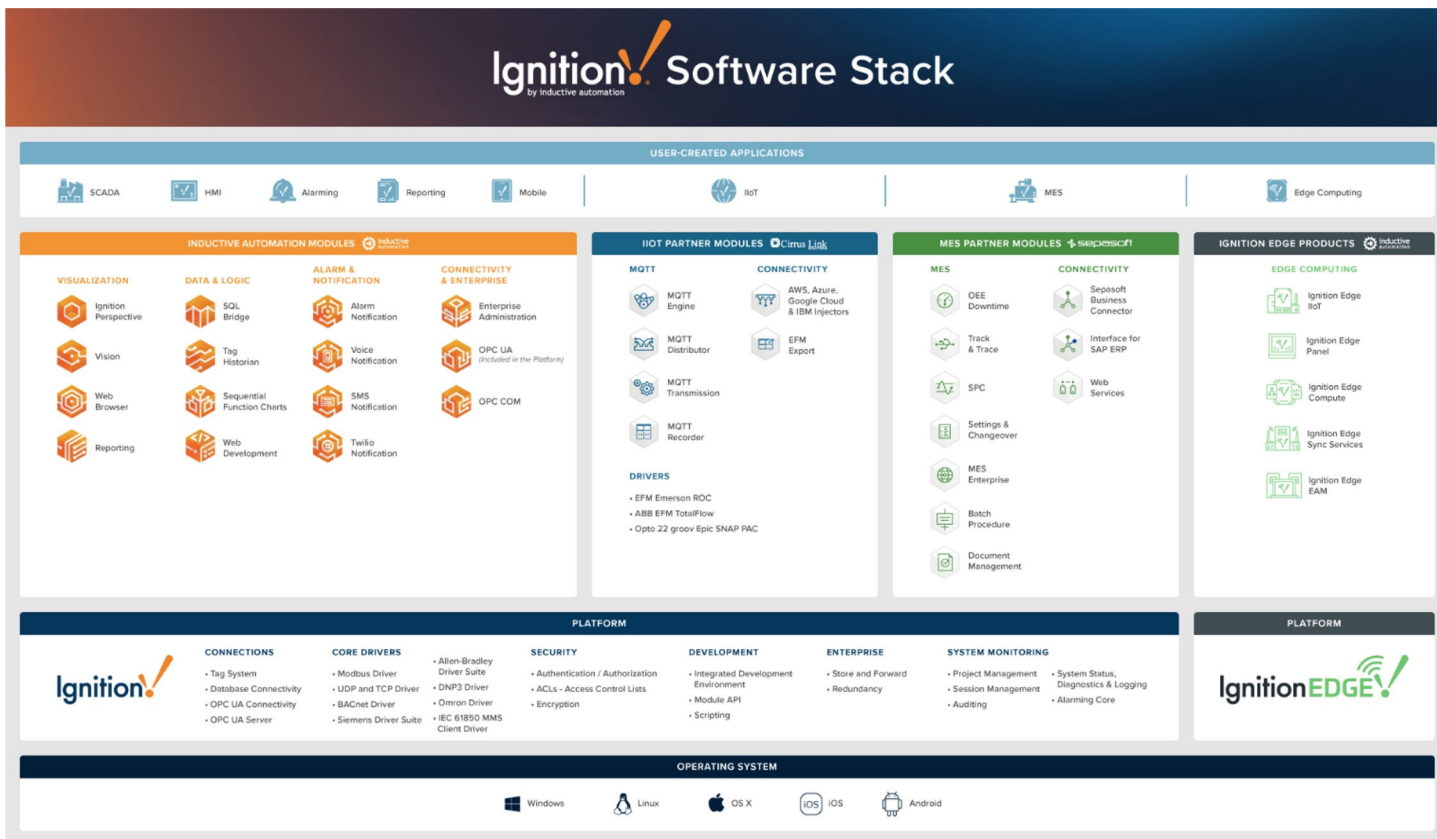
Ignition by inductive automation Software Stack

USER-CREATED APPLICATIONS

SCADA HMI Alarming Reporting Mobile IIoT MES Edge Computing

INDUCTIVE AUTOMATION MODULES Inductive automation

VISUALIZATION
Ignition Perspective
Vision
Web Browser
Reporting

DATA & LOGIC
SQL Bridge
Tag Historian
Sequential Function Charts
Web Development

ALARM & NOTIFICATION
Alarm Notification
Voice Notification
SMS Notification
Twilio Notification

CONNECTIVITY & ENTERPRISE
Enterprise Administration
OPC UA (Included in the Platform)
OPC COM

IIOT PARTNER MODULES Cirrus Link

MQTT
MQTT Engine
MQTT Distributor
MQTT Transmission
MQTT Recorder

CONNECTIVITY
AWS, Azure, Google Cloud & IBM Injectors
EFM Export

DRIVERS
• EFM Emerson ROC
• ABB EFM TotalFlow
• Opto 22 groov Epic SNAP PAC

MES PARTNER MODULES sepasoft

MES
OEE Downtime
Track & Trace
SPC
Settings & Changeover
MES Enterprise
Batch Procedure
Document Management

CONNECTIVITY
Sepasoft Business Connector
Interface for SAP ERP
Web Services

IGNITION EDGE PRODUCTS Inductive automation

EDGE COMPUTING
Ignition Edge IIoT
Ignition Edge Panel
Ignition Edge Compute
Ignition Edge Sync Services
Ignition Edge EAM

PLATFORM

Ignition

CONNECTIONS
• Tag System
• Database Connectivity
• OPC UA Connectivity
• OPC UA Server

CORE DRIVERS
• Modbus Driver
• UDP and TCP Driver
• BACnet Driver
• Siemens Driver Suite
• Allen-Bradley Driver Suite
• DNP3 Driver
• Omron Driver
• IEC 61850 MMS Client Driver

SECURITY
• Authentication / Authorization
• ACLs - Access Control Lists
• Encryption

DEVELOPMENT
• Integrated Development Environment
• Module API
• Scripting

ENTERPRISE
• Store and Forward
• Redundancy

SYSTEM MONITORING
• Project Management
• Session Management
• Auditing
• System Status, Diagnostics & Logging
• Alarming Core

PLATFORM

IgnitionEDGE

OPERATING SYSTEM

Windows Linux OS X iOS Android